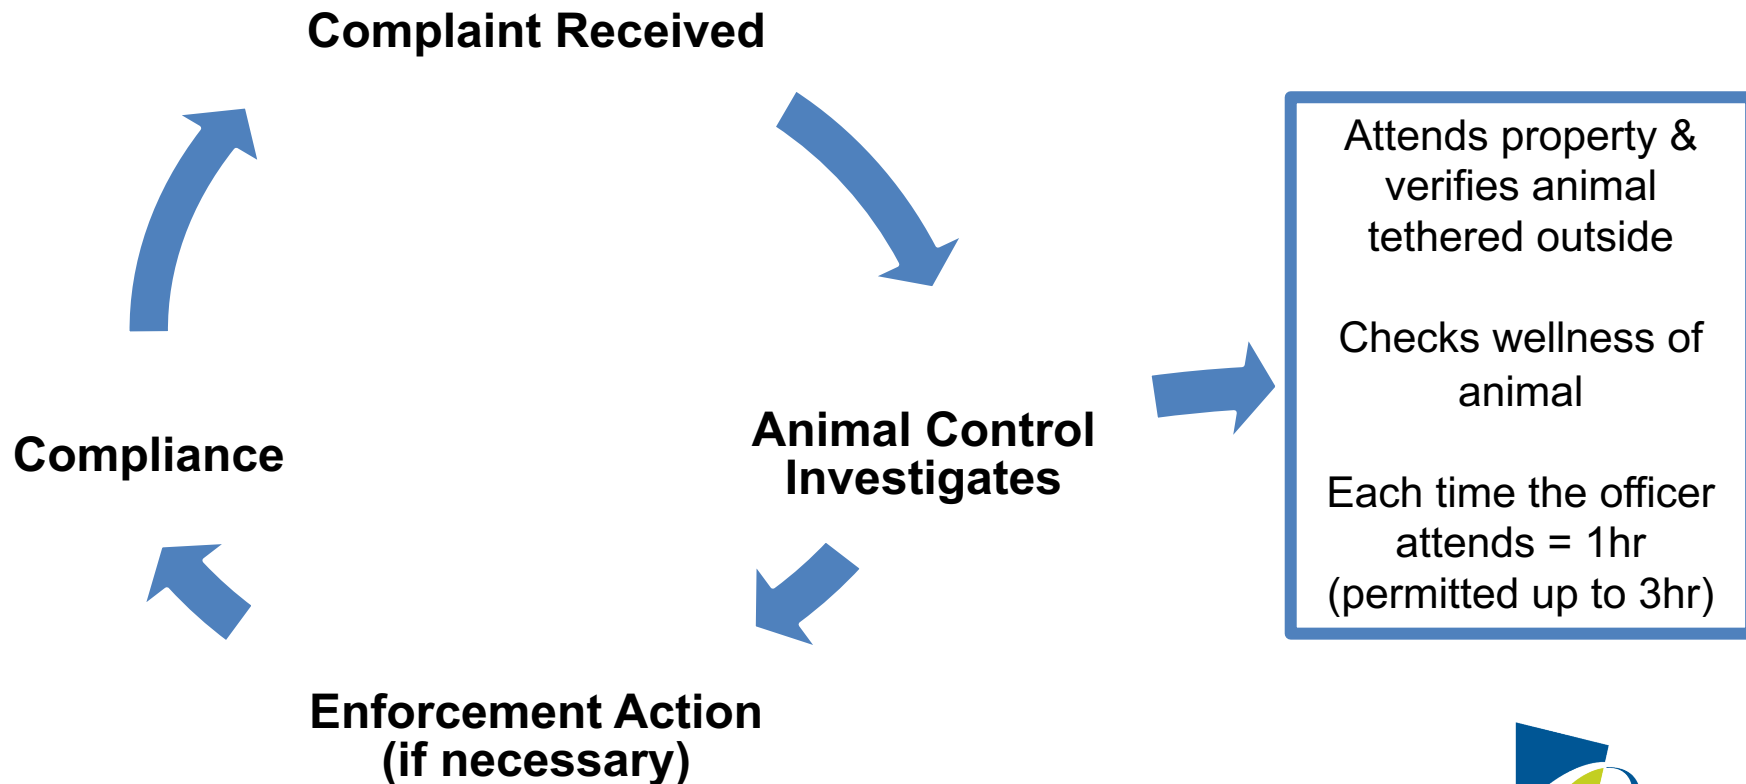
Complaint Received

Animal Control Investigates

Attends property & verifies animal tethered outside

Checks wellness of animal

Each time the officer attends = 1hr (permitted up to 3hr)

Enforcement Action (if necessary)

Compliance